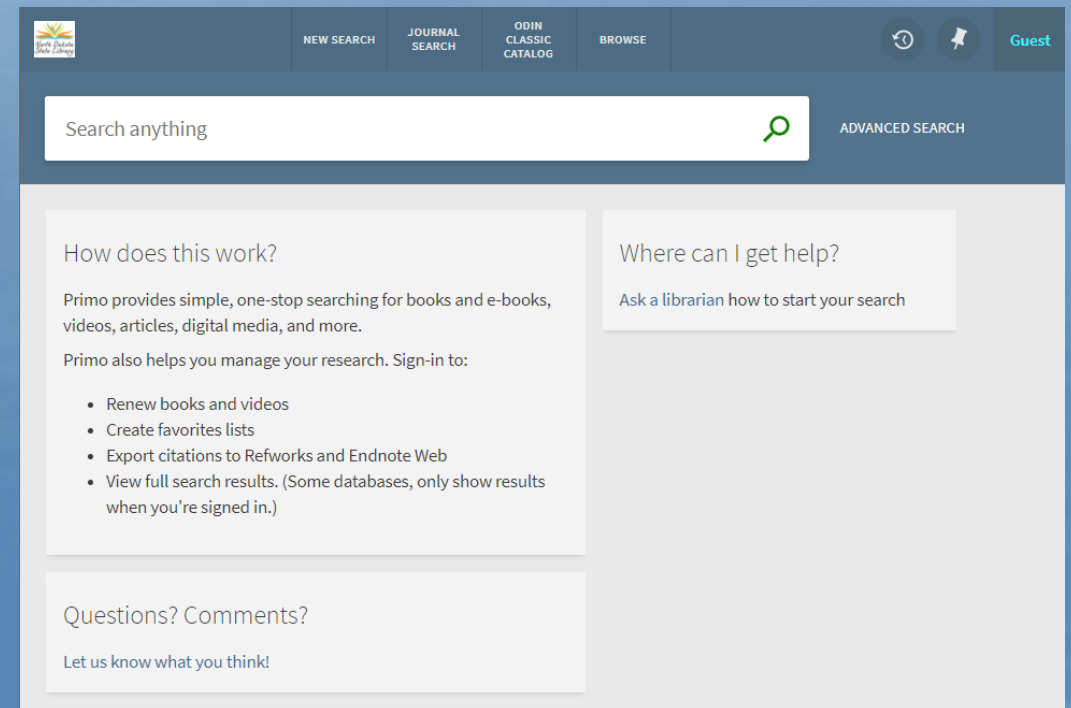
North Dakota State Library

NEW SEARCH

JOURNAL SEARCH

ODIN CLASSIC CATALOG

BROWSE

Guest

Search anything

ADVANCED SEARCH

How does this work?

Primo provides simple, one-stop searching for books and e-books, videos, articles, digital media, and more.

Primo also helps you manage your research. Sign-in to:

- Renew books and videos
- Create favorites lists
- Export citations to Refworks and Endnote Web
- View full search results. (Some databases, only show results when you're signed in.)

Where can I get help?

Ask a librarian how to start your search

Questions? Comments?

Let us know what you think!